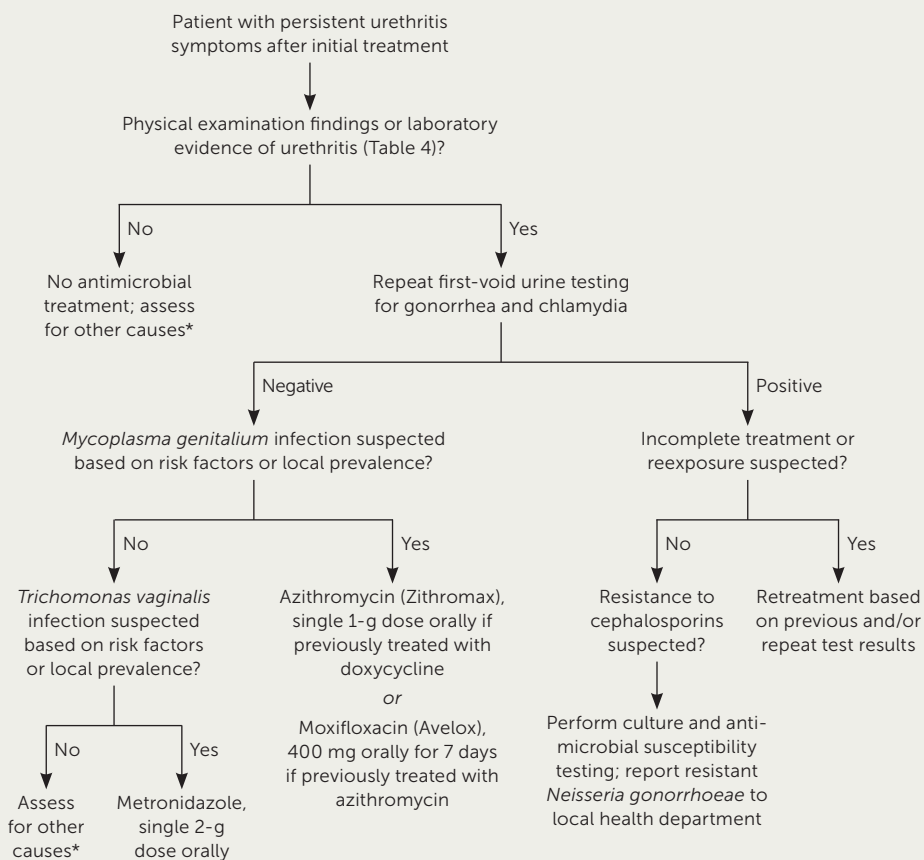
Patient with persistent urethritis symptoms after initial treatment

Physical examination findings or laboratory evidence of urethritis (Table 4)?

No

Yes

No antimicrobial treatment; assess for other causes*

Repeat first-void urine testing for gonorrhea and chlamydia

Negative

Positive

*Mycoplasma genitalium* infection suspected based on risk factors or local prevalence?

Incomplete treatment or reexposure suspected?

No

Yes

No

Yes

*Trichomonas vaginalis* infection suspected based on risk factors or local prevalence?

Azithromycin (Zithromax), single 1-g dose orally if previously treated with doxycycline

*or*

Moxifloxacin (Avelox), 400 mg orally for 7 days if previously treated with azithromycin

Resistance to cephalosporins suspected?

Retreatment based on previous and/or repeat test results

Perform culture and antimicrobial susceptibility testing; report resistant *Neisseria gonorrhoeae* to local health department

No

Yes

Assess for other causes*

Metronidazole, single 2-g dose orally